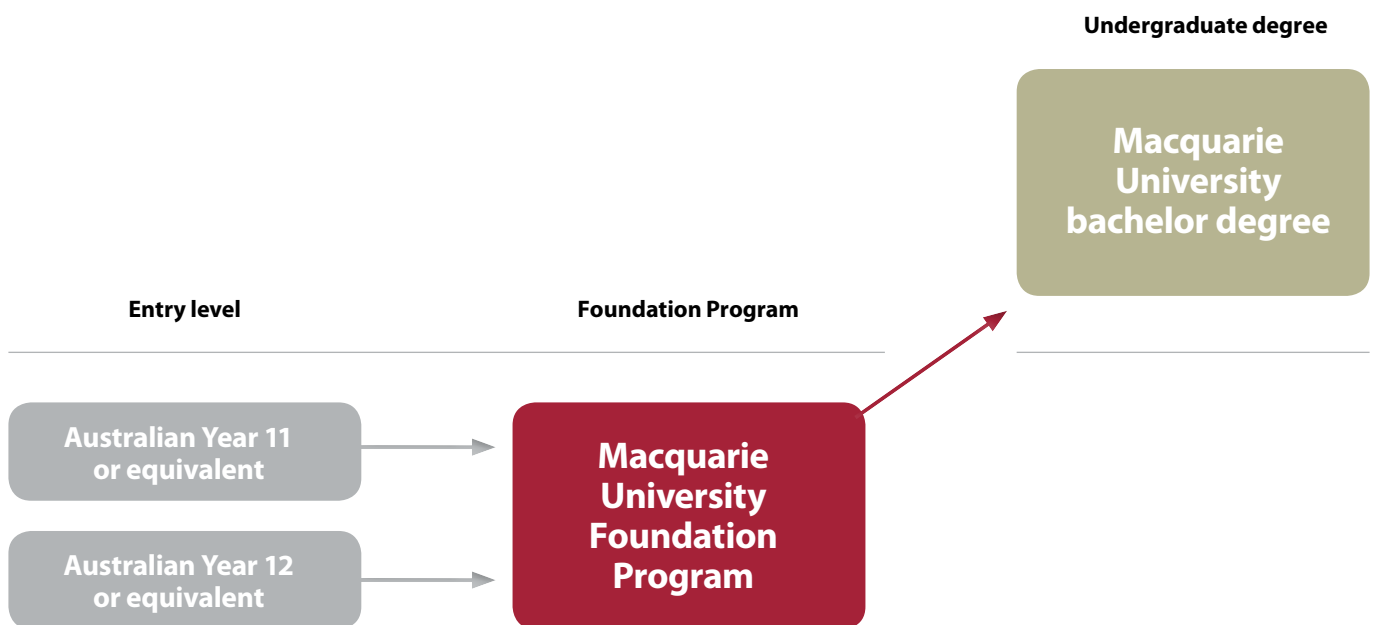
Undergraduate degree

Macquarie University bachelor degree

Entry level

Foundation Program

Australian Year 11 or equivalent

Australian Year 12 or equivalent

Macquarie University Foundation Program